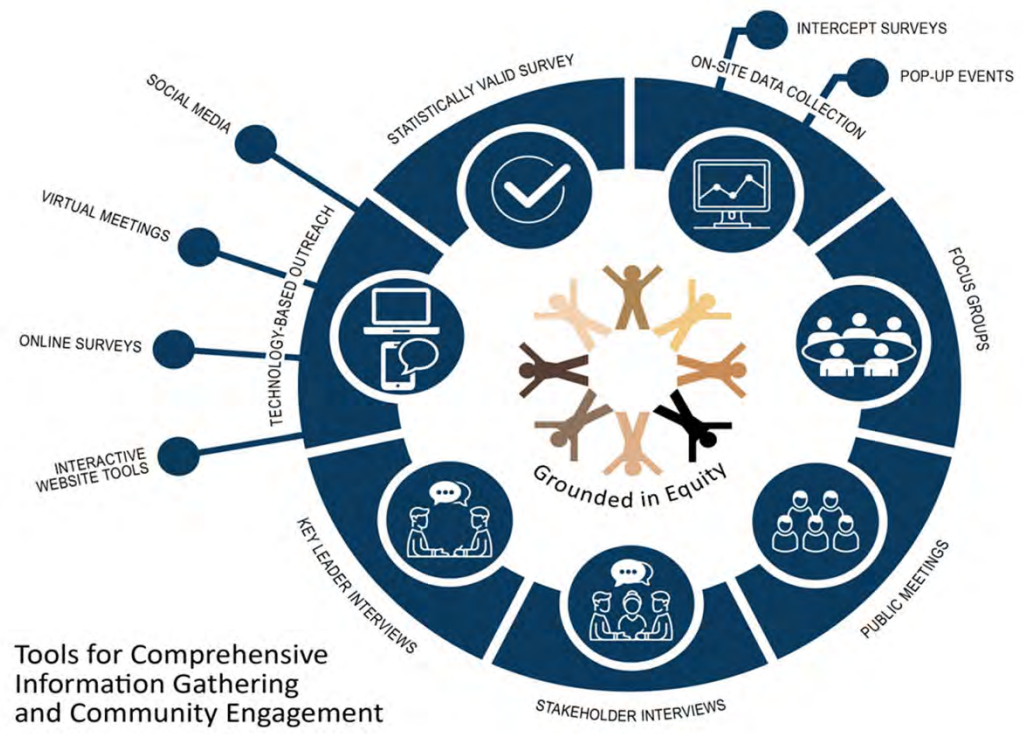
INTERCEPT SURVEYS

POP-UP EVENTS

SOCIAL MEDIA

STATISTICALLY VALID SURVEY

ON-SITE DATA COLLECTION

VIRTUAL MEETINGS

TECHNOLOGY-BASED OUTREACH

FOCUS GROUPS

ONLINE SURVEYS

INTERACTIVE WEBSITE TOOLS

Grounded in Equity

KEY LEADER INTERVIEWS

PUBLIC MEETINGS

STAKEHOLDER INTERVIEWS

Tools for Comprehensive Information Gathering and Community Engagement